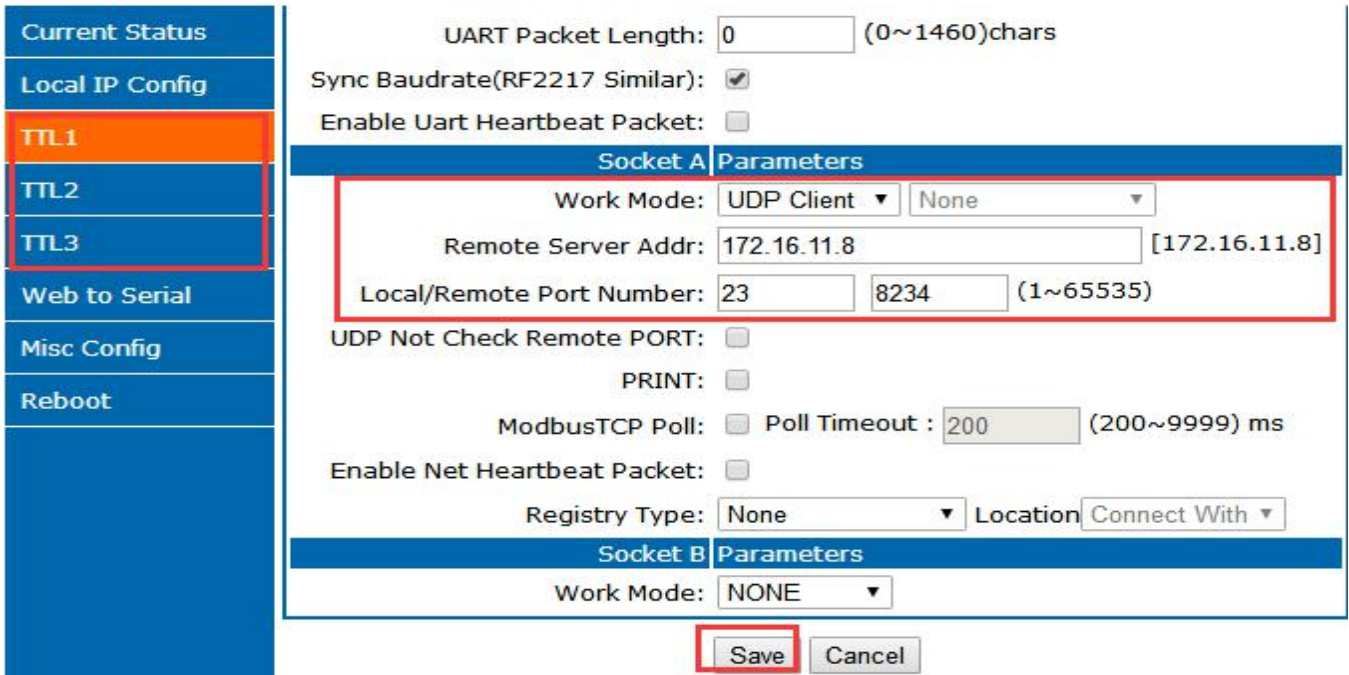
Current Status
Local IP Config
TTL1
TTL2
TTL3
Web to Serial
Misc Config
Reboot

UART Packet Length: 0 (0~1460)chars
Sync Baudrate(RF2217 Similar):
Enable Uart Heartbeat Packet:

| Socket A | Parameters |
|---|---|
| Work Mode: | UDP Client ▼ None ▼ |
| Remote Server Addr: | 172.16.11.8 [172.16.11.8] |
| Local/Remote Port Number: | 23 8234 (1~65535) |
| UDP Not Check Remote PORT: | |
| PRINT: | |
| ModbusTCP Poll: | Poll Timeout : 200 (200~9999) ms |
| Enable Net Heartbeat Packet: | |
| Registry Type: | None ▼ Location Connect With ▼ |

| Socket B | Parameters |
|---|---|
| Work Mode: | NONE ▼ |

Save Cancel